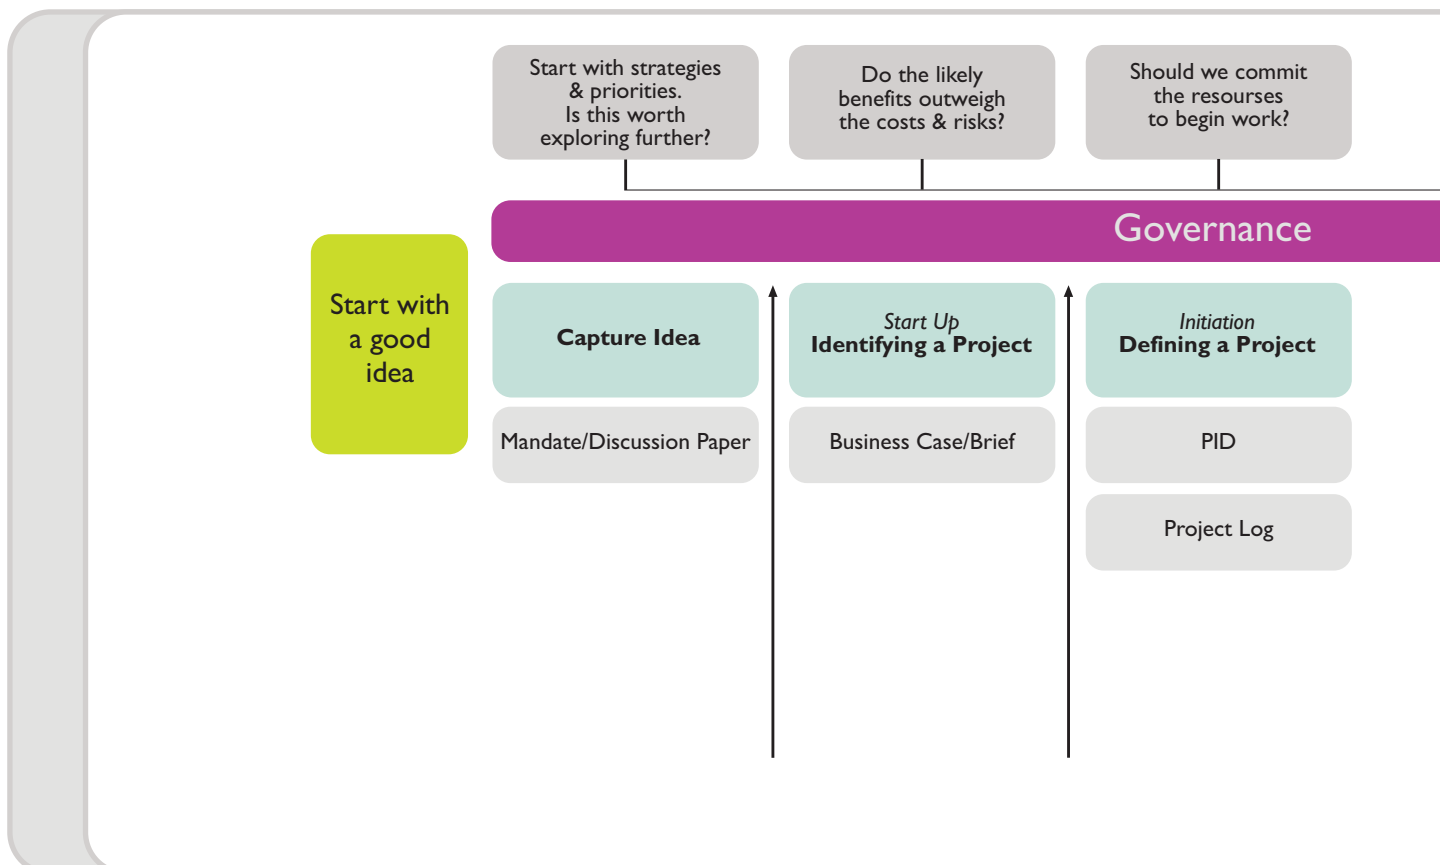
Start with strategies & priorities. Is this worth exploring further?

Do the likely benefits outweigh the costs & risks?

Should we commit the resourses to begin work?

Governance

Start with a good idea

Capture Idea

Mandate/Discussion Paper

Start Up
Identifying a Project

Business Case/Brief

Initiation
Defining a Project

PID

Project Log